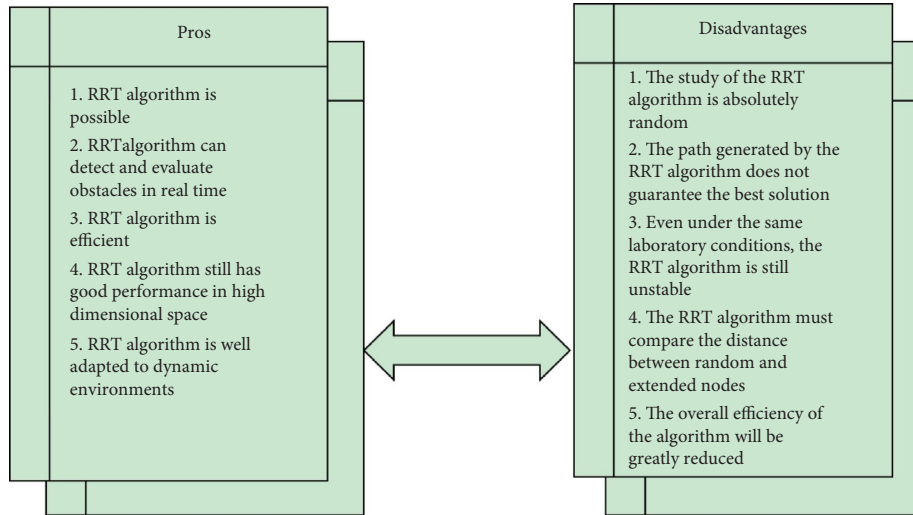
Pros

1. RRT algorithm is possible
2. RRTalgorithm can detect and evaluate obstacles in real time
3. RRT algorithm is efficient
4. RRT algorithm still has good performance in high dimensional space
5. RRT algorithm is well adapted to dynamic environments

Disadvantages

1. The study of the RRT algorithm is absolutely random
2. The path generated by the RRT algorithm does not guarantee the best solution
3. Even under the same laboratory conditions, the RRT algorithm is still unstable
4. The RRT algorithm must compare the distance between random and extended nodes
5. The overall efficiency of the algorithm will be greatly reduced